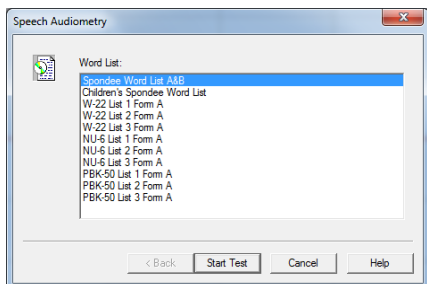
Speech Audiometry

Word List:

Spondee Word List A&B
Children's Spondee Word List
W-22 List 1 Form A
W-22 List 2 Form A
W-22 List 3 Form A
NU-6 List 1 Form A
NU-6 List 2 Form A
NU-6 List 3 Form A
PBK-50 List 1 Form A
PBK-50 List 2 Form A
PBK-50 List 3 Form A

< Back
Start Test
Cancel
Help